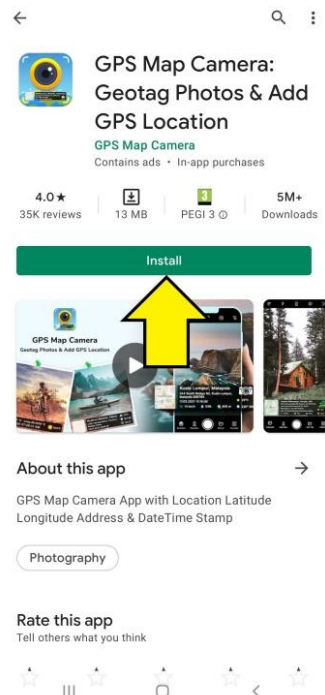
GPS Map Camera: Geotag Photos & Add GPS Location
GPS Map Camera
Contains ads • In-app purchases

4.0★
35K reviews
13 MB
3
PEGI 3
5M+
Downloads

Install

GPS Map Camera
Geotag Photos & Add GPS Location

Kuala Lumpur, Malaysia
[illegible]

About this app
→

GPS Map Camera App with Location Latitude Longitude Address & DateTime Stamp

Photography

Rate this app
Tell others what you think